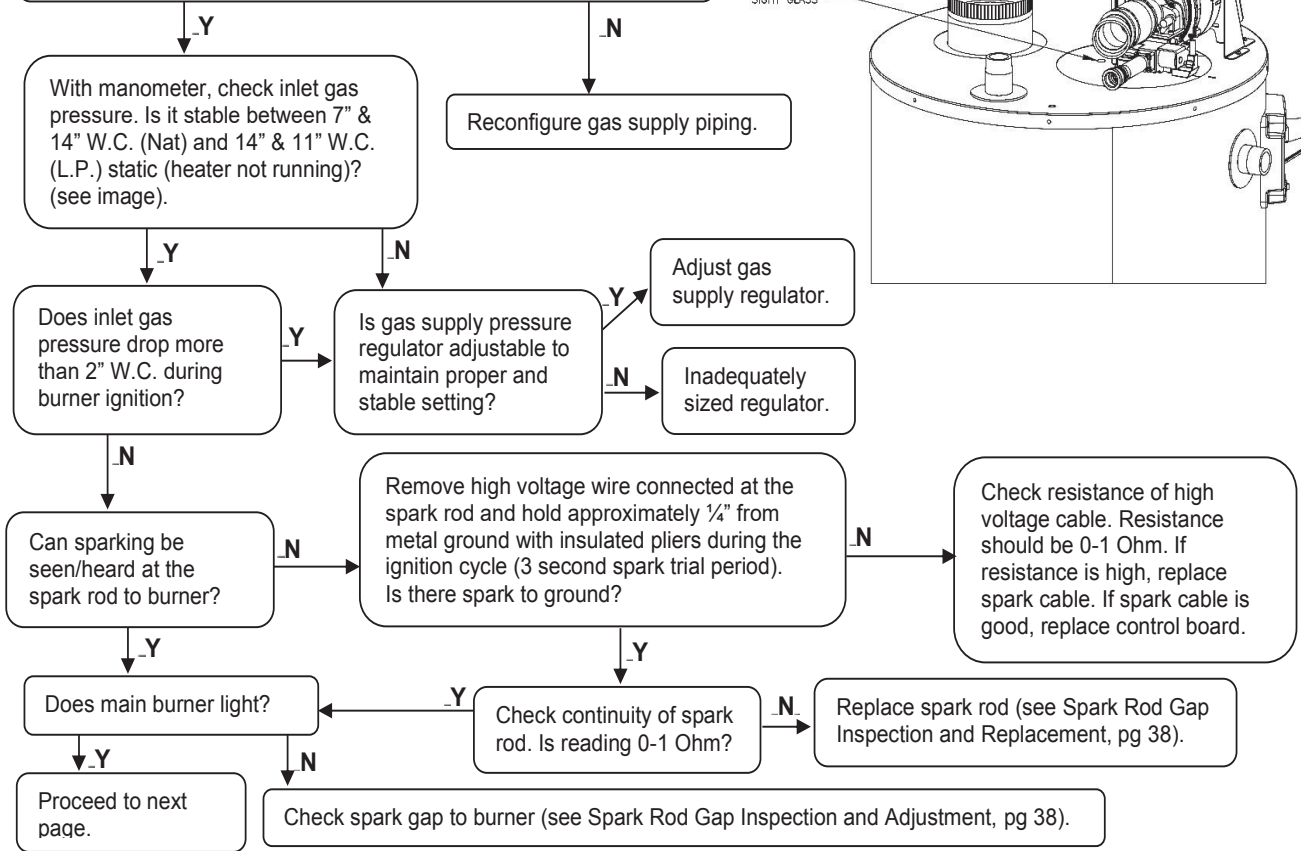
SIGHT GLASS

Y

N

With manometer, check inlet gas pressure. Is it stable between 7" & 14" W.C. (Nat) and 14" & 11" W.C. (L.P.) static (heater not running)? (see image).

Reconfigure gas supply piping.

Y

N

Adjust gas supply regulator.

Y

Does inlet gas pressure drop more than 2" W.C. during burner ignition?

Y

Is gas supply pressure regulator adjustable to maintain proper and stable setting?

N

Inadequately sized regulator.

N

Can sparking be seen/heard at the spark rod to burner?

N

Remove high voltage wire connected at the spark rod and hold approximately ¼" from metal ground with insulated pliers during the ignition cycle (3 second spark trial period). Is there spark to ground?

N

Check resistance of high voltage cable. Resistance should be 0-1 Ohm. If resistance is high, replace spark cable. If spark cable is good, replace control board.

Y

Y

Does main burner light?

Y

Check continuity of spark rod. Is reading 0-1 Ohm?

N

Replace spark rod (see Spark Rod Gap Inspection and Replacement, pg 38).

Y

N

Proceed to next page.

Check spark gap to burner (see Spark Rod Gap Inspection and Adjustment, pg 38).